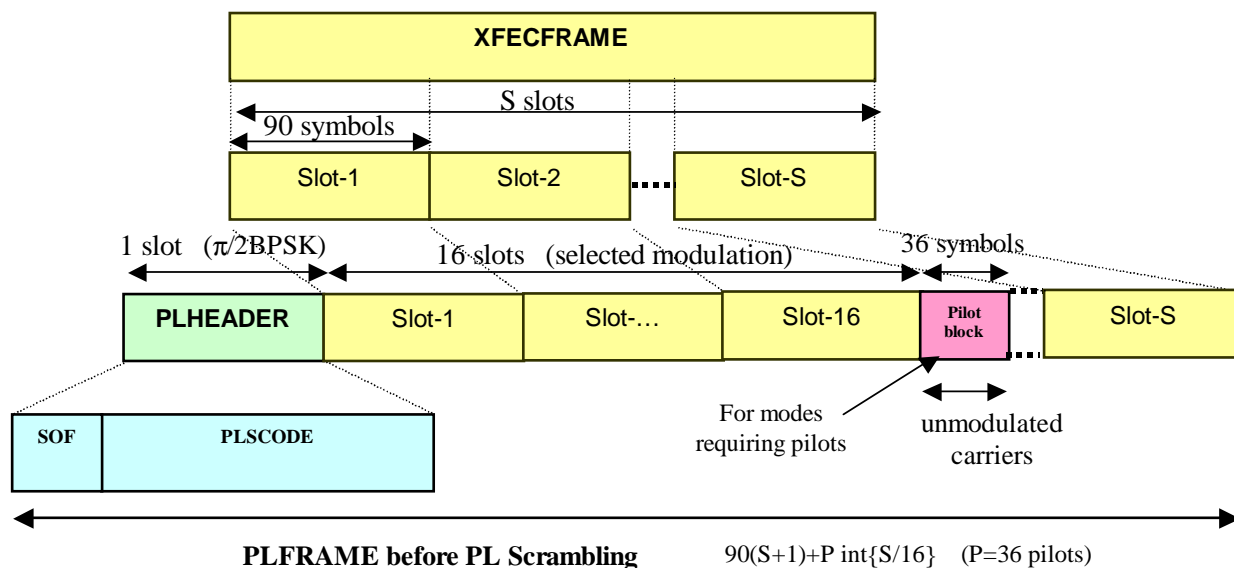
XFECFRAME

S slots

90 symbols

Slot-1

Slot-2

Slot-S

1 slot ($\pi$/2BPSK)

16 slots (selected modulation)

36 symbols

PLHEADER

Slot-1

Slot-…

Slot-16

Pilot block

Slot-S

SOF

PLSCODE

For modes requiring pilots

unmodulated carriers

PLFRAME before PL Scrambling

90(S+1)+P int{S/16} (P=36 pilots)